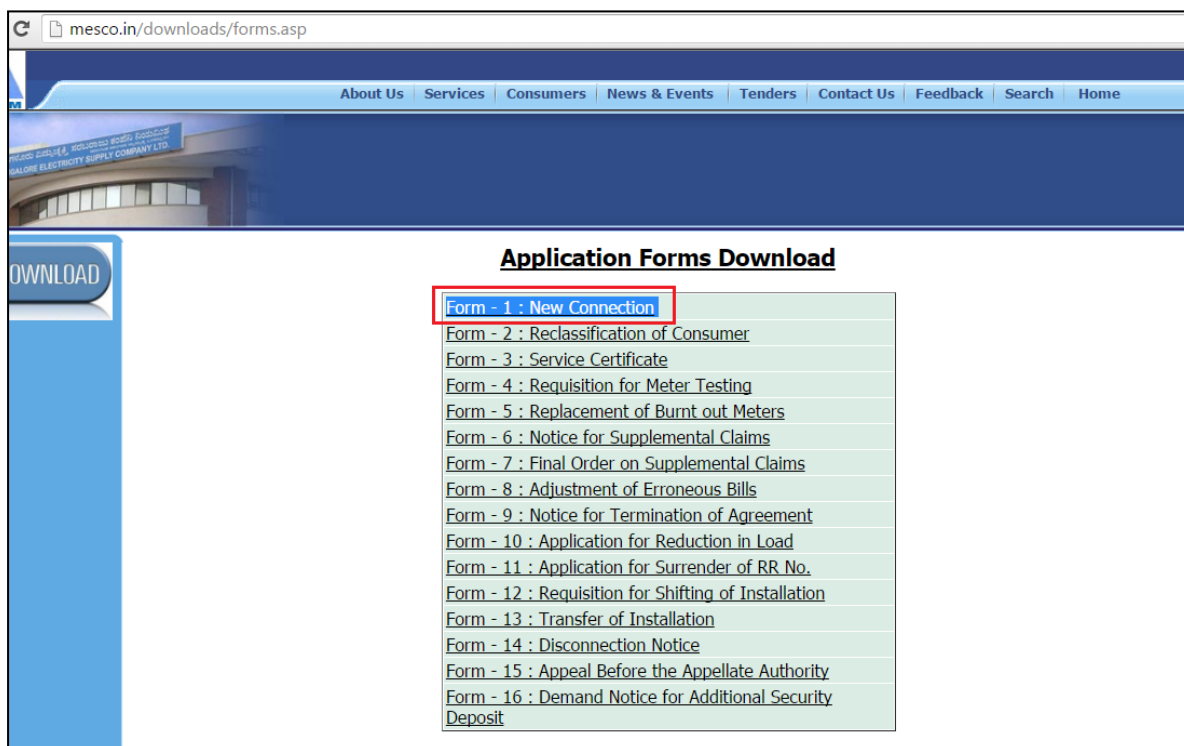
mesco.in/downloads/forms.asp

About Us | Services | Consumers | News & Events | Tenders | Contact Us | Feedback | Search | Home

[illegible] GALORE ELECTRICITY SUPPLY COMPANY LTD.

OWNLOAD

Application Forms Download

Form - 1 : New Connection
Form - 2 : Reclassification of Consumer
Form - 3 : Service Certificate
Form - 4 : Requisition for Meter Testing
Form - 5 : Replacement of Burnt out Meters
Form - 6 : Notice for Supplemental Claims
Form - 7 : Final Order on Supplemental Claims
Form - 8 : Adjustment of Erroneous Bills
Form - 9 : Notice for Termination of Agreement
Form - 10 : Application for Reduction in Load
Form - 11 : Application for Surrender of RR No.
Form - 12 : Requisition for Shifting of Installation
Form - 13 : Transfer of Installation
Form - 14 : Disconnection Notice
Form - 15 : Appeal Before the Appellate Authority
Form - 16 : Demand Notice for Additional Security Deposit